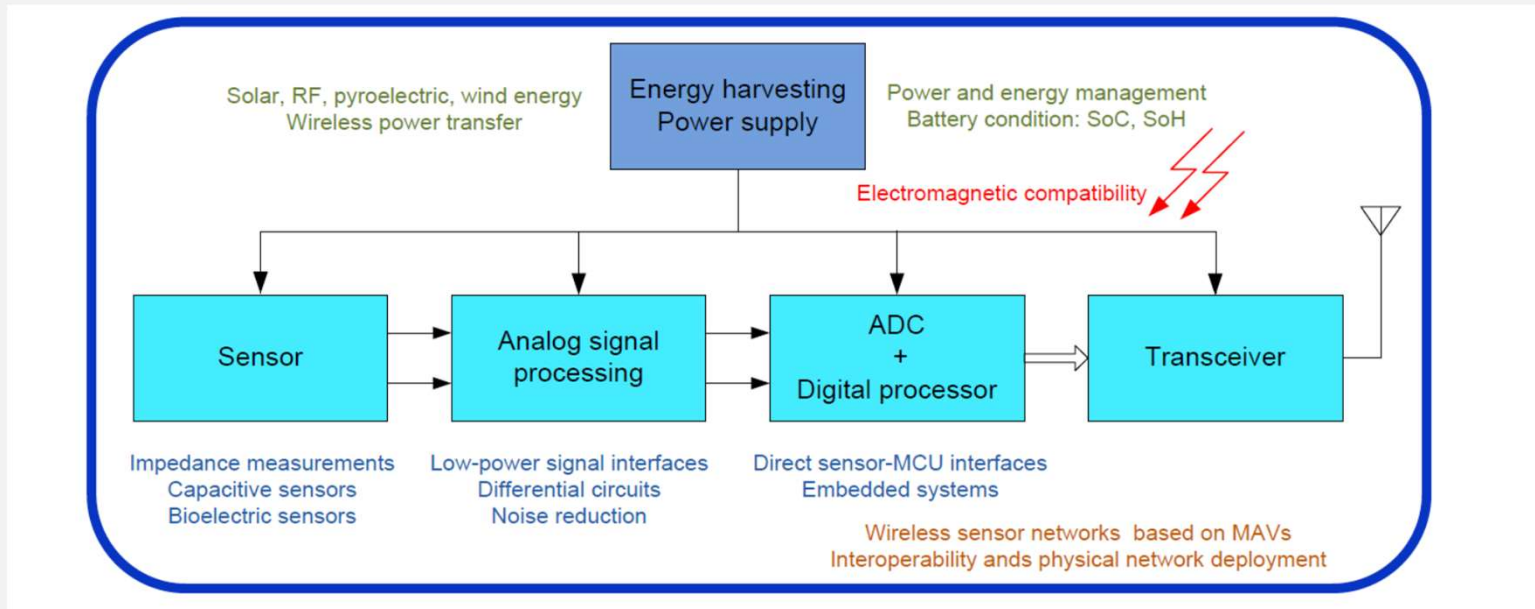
Solar, RF, pyroelectric, wind energy
Wireless power transfer

Energy harvesting
Power supply

Power and energy management
Battery condition: SoC, SoH

Electromagnetic compatibility

Sensor

Analog signal processing

ADC
+
Digital processor

Transceiver

Impedance measurements
Capacitive sensors
Bioelectric sensors

Low-power signal interfaces
Differential circuits
Noise reduction

Direct sensor-MCU interfaces
Embedded systems

Wireless sensor networks based on MAVs
Interoperability ands physical network deployment